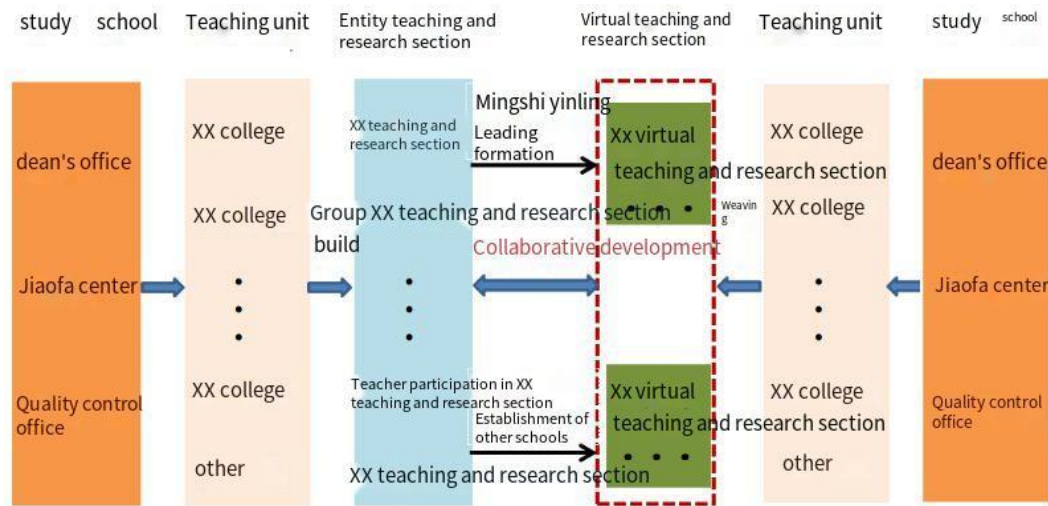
study school Teaching unit Entity teaching and research section Virtual teaching and research section Teaching unit study school

dean's office

Jiaofa center

Quality control office

XX college

XX college

XX college

other

XX teaching and research section

Mingshi yinling

Leading formation

Xx virtual teaching and research section

Group XX teaching and research section build

Weaving

Collaborative development

Teacher participation in XX teaching and research section

Establishment of other schools

XX teaching and research section

Xx virtual teaching and research section

XX college

XX college

XX college

other

dean's office

Jiaofa center

Quality control office